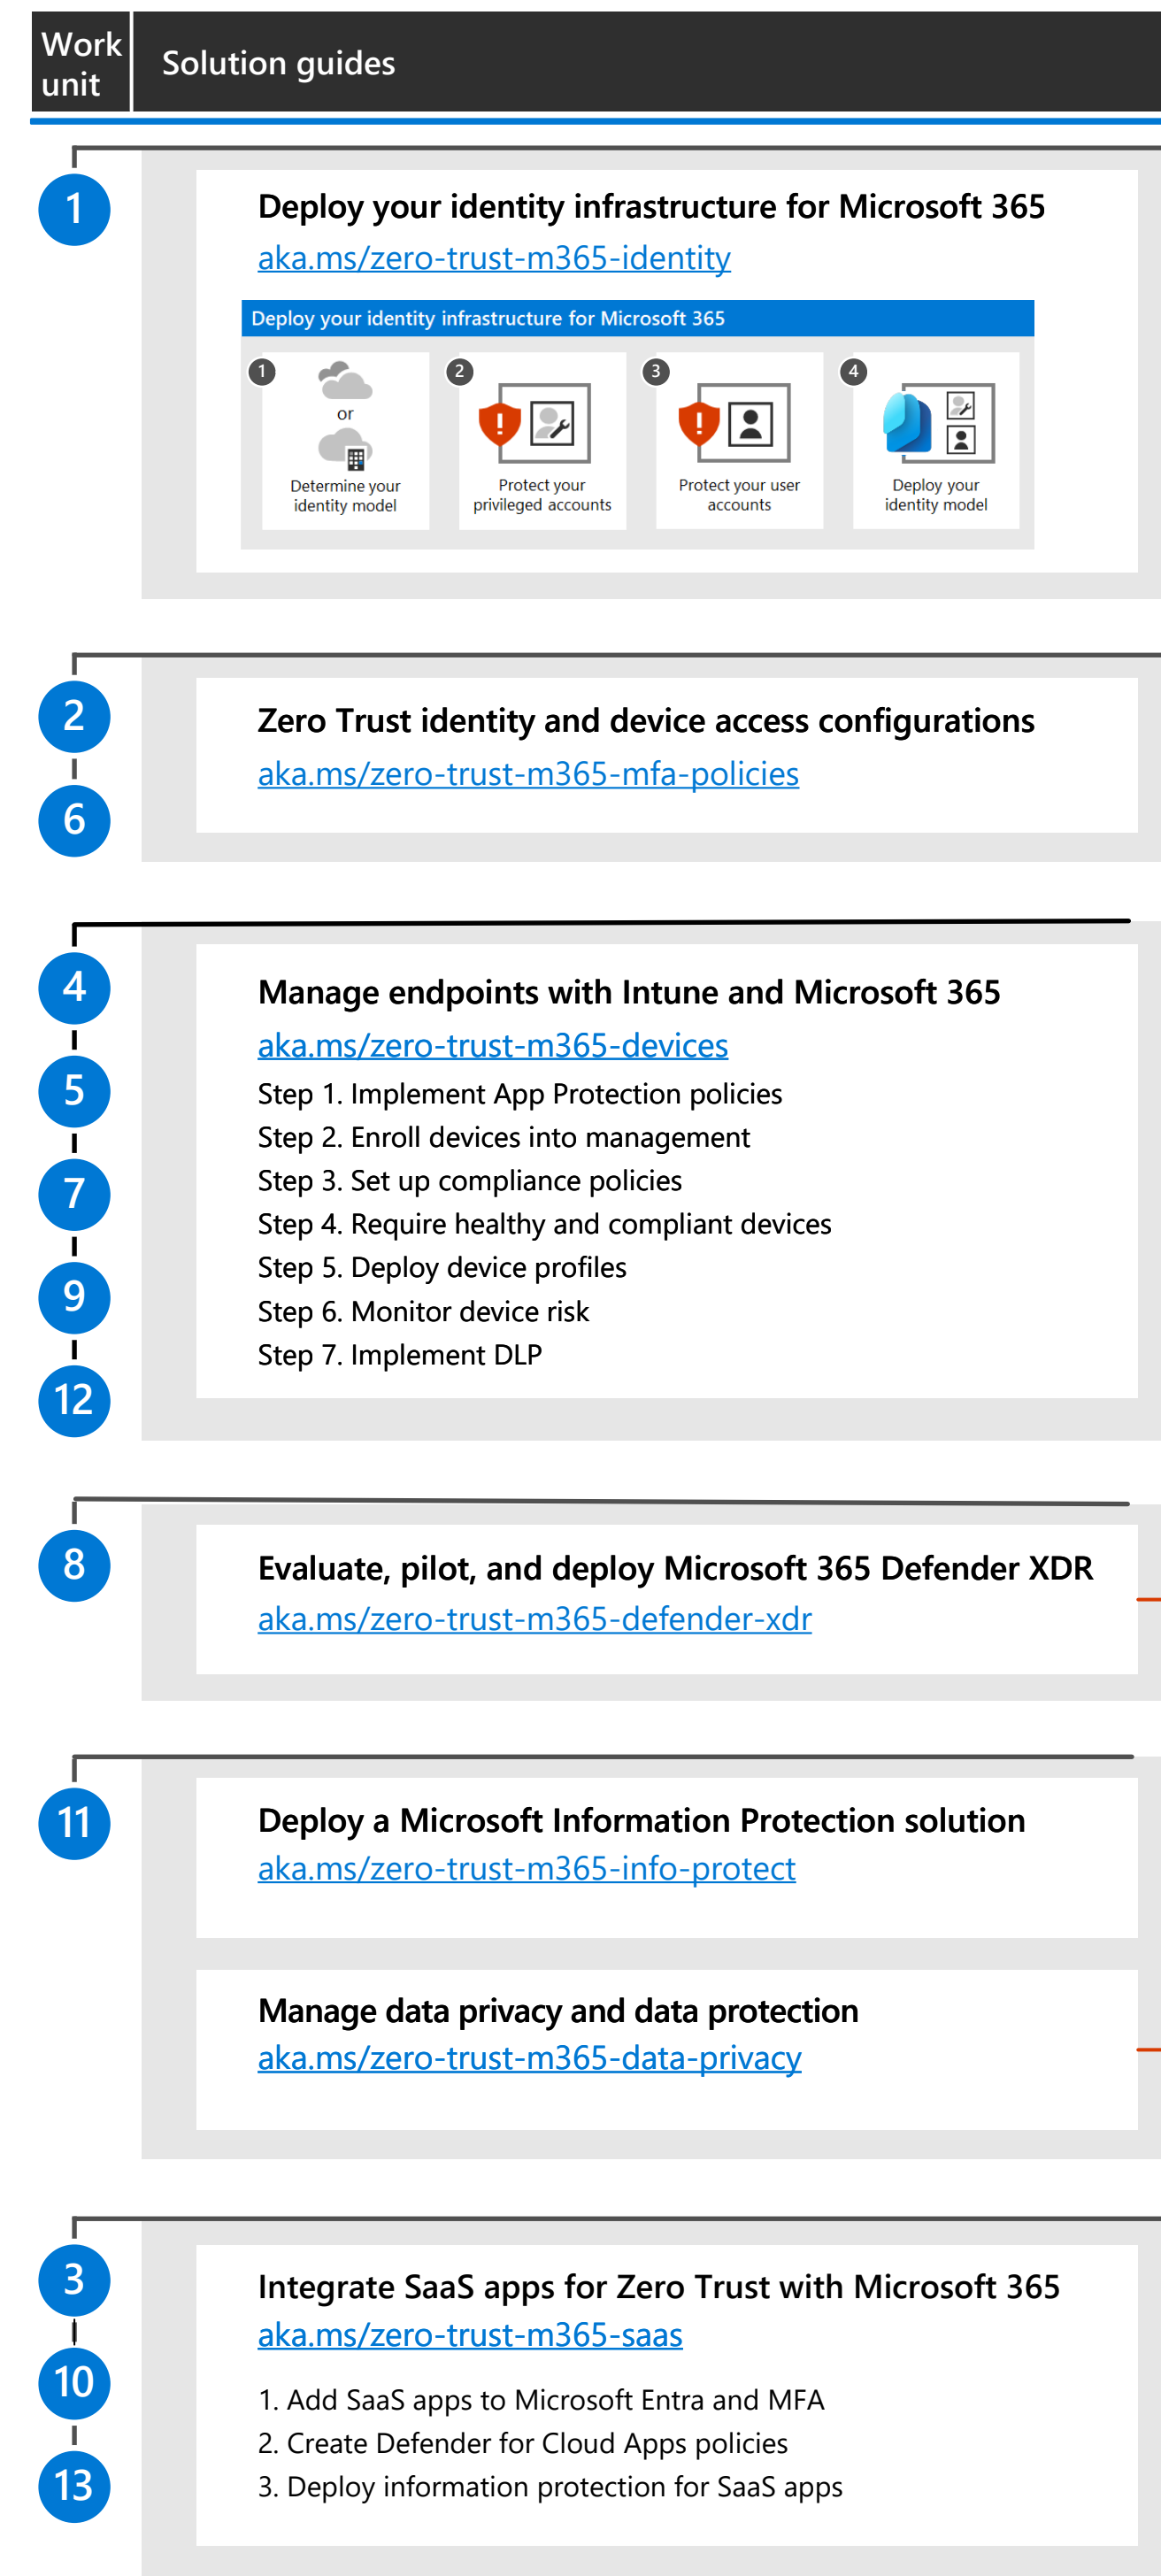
Work unit

Solution guides

1

Deploy your identity infrastructure for Microsoft 365
aka.ms/zero-trust-m365-identity

Deploy your identity infrastructure for Microsoft 365

1 or Determine your identity model

2 Protect your privileged accounts

3 Protect your user accounts

4 Deploy your identity model

2
6

Zero Trust identity and device access configurations
aka.ms/zero-trust-m365-mfa-policies

4
5
7
9
12

Manage endpoints with Intune and Microsoft 365
aka.ms/zero-trust-m365-devices
Step 1. Implement App Protection policies
Step 2. Enroll devices into management
Step 3. Set up compliance policies
Step 4. Require healthy and compliant devices
Step 5. Deploy device profiles
Step 6. Monitor device risk
Step 7. Implement DLP

8

Evaluate, pilot, and deploy Microsoft 365 Defender XDR
aka.ms/zero-trust-m365-defender-xdr

11

Deploy a Microsoft Information Protection solution
aka.ms/zero-trust-m365-info-protect

Manage data privacy and data protection
aka.ms/zero-trust-m365-data-privacy

3
10
13

Integrate SaaS apps for Zero Trust with Microsoft 365
aka.ms/zero-trust-m365-saas

1. Add SaaS apps to Microsoft Entra and MFA
2. Create Defender for Cloud Apps policies
3. Deploy information protection for SaaS apps